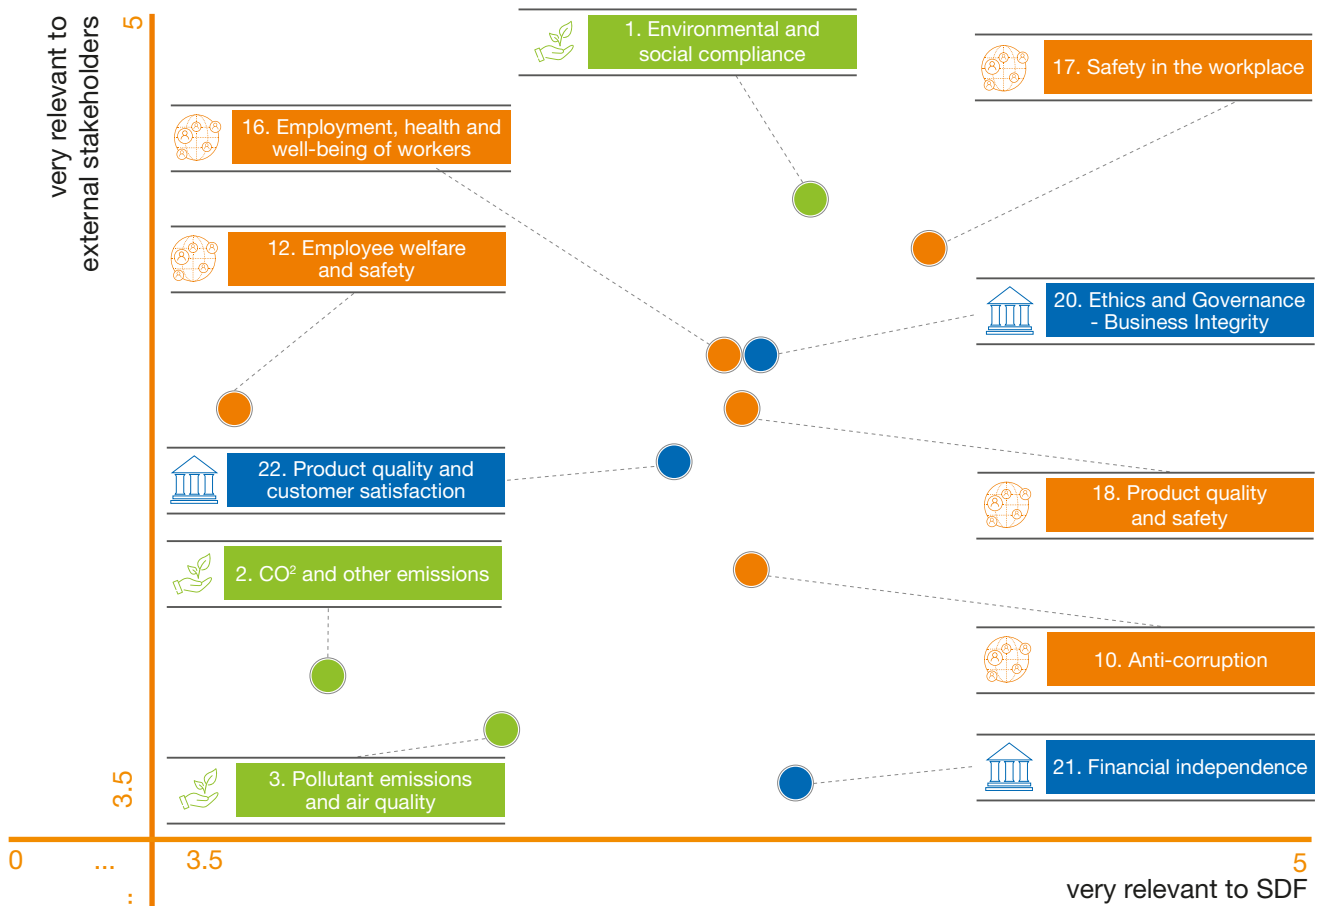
very relevant to external stakeholders

5

1. Environmental and social compliance

17. Safety in the workplace

16. Employment, health and well-being of workers

12. Employee welfare and safety

20. Ethics and Governance - Business Integrity

22. Product quality and customer satisfaction

18. Product quality and safety

2. CO$^2$ and other emissions

10. Anti-corruption

21. Financial independence

3.5

3. Pollutant emissions and air quality

0 ... 3.5

5

very relevant to SDF